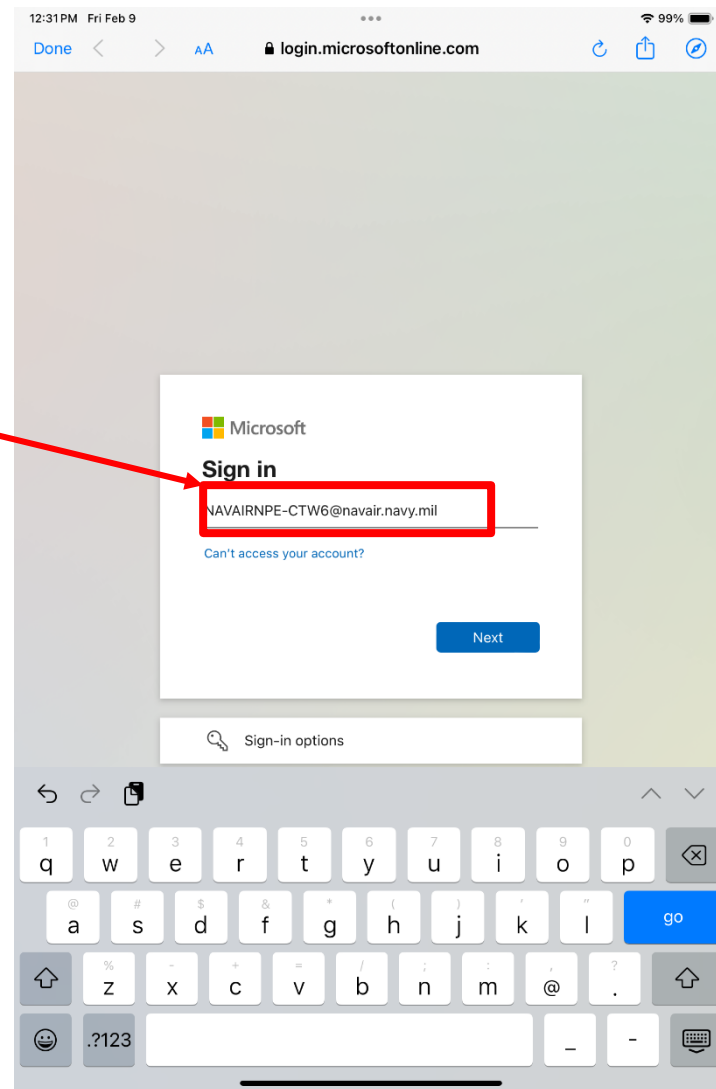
12:31 PM Fri Feb 9
99%
Done
AA
login.microsoftonline.com

Microsoft
Sign in
NAVAIRNPE-CTW6@navair.navy.mil
Can't access your account?
Next

Sign-in options

1 q 2 w 3 e 4 r 5 t 6 y 7 u 8 i 9 o 0 p
@ a # s $ d & f * g ( h ) j ' k " l go
% z - x + c = v / b ; n : m , @ ? .
.?123 _ -